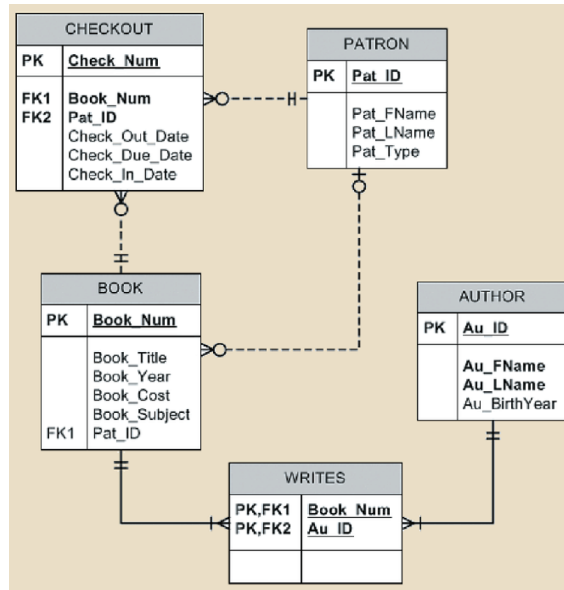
CHECKOUT

PK Check_Num

FK1 Book_Num
FK2 Pat_ID
Check_Out_Date
Check_Due_Date
Check_In_Date

PATRON

PK Pat_ID

Pat_FName
Pat_LName
Pat_Type

BOOK

PK Book_Num

Book_Title
Book_Year
Book_Cost
Book_Subject
FK1 Pat_ID

AUTHOR

PK Au_ID

Au_FName
Au_LName
Au_BirthYear

WRITES

PK,FK1 Book_Num
PK,FK2 Au_ID